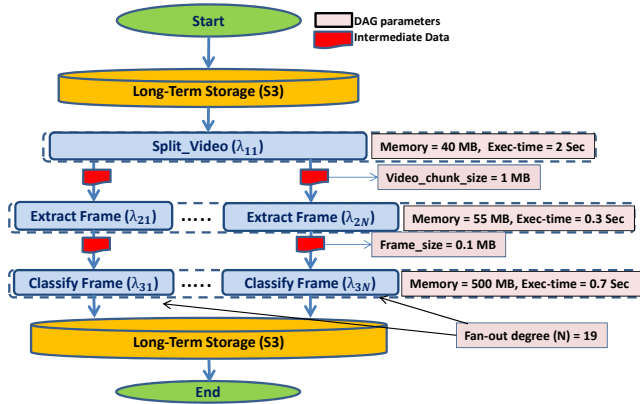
Start

DAG parameters

Intermediate Data

Long-Term Storage (S3)

Split_Video ($\lambda_{11}$)

Memory = 40 MB, Exec-time = 2 Sec

Video_chunk_size = 1 MB

Extract Frame ($\lambda_{21}$) ..... Extract Frame ($\lambda_{2N}$)

Memory = 55 MB, Exec-time = 0.3 Sec

Frame_size = 0.1 MB

Classify Frame ($\lambda_{31}$) ..... Classify Frame ($\lambda_{3N}$)

Memory = 500 MB, Exec-time = 0.7 Sec

Fan-out degree (N) = 19

Long-Term Storage (S3)

End